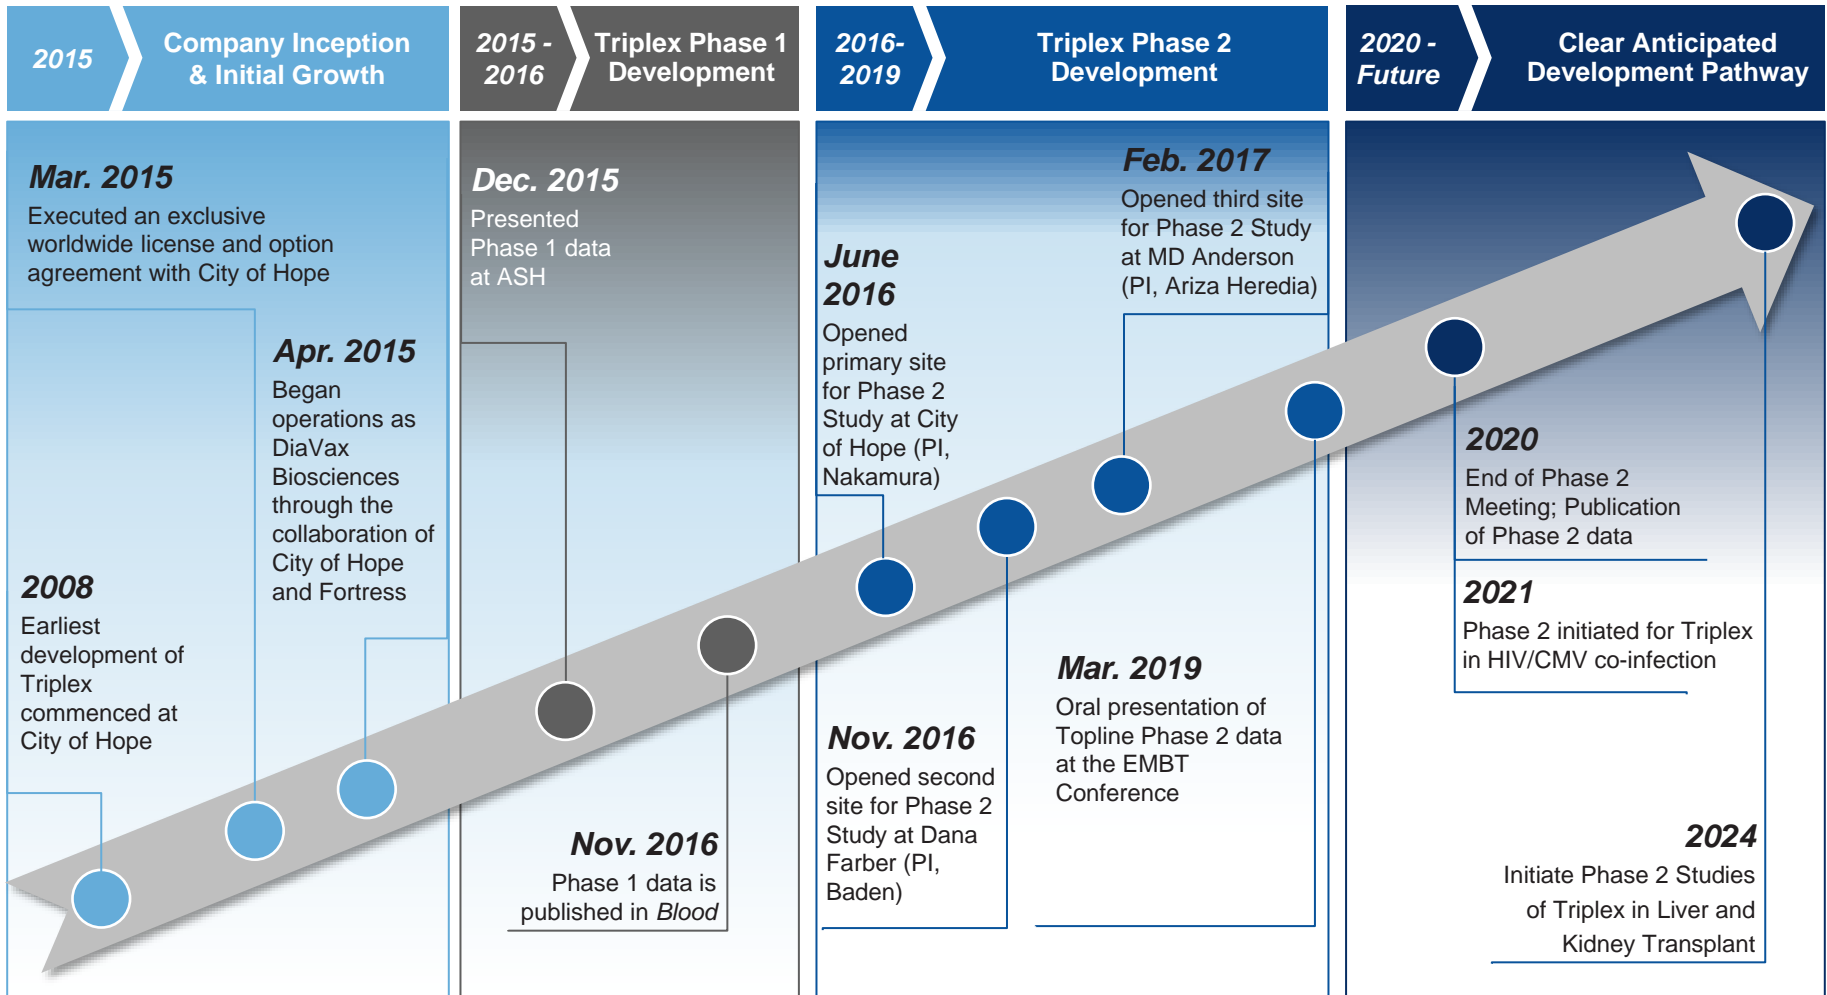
2015

Company Inception & Initial Growth

2015 - 2016

Triplex Phase 1 Development

2016- 2019

Triplex Phase 2 Development

2020 - Future

Clear Anticipated Development Pathway

Mar. 2015
Executed an exclusive worldwide license and option agreement with City of Hope

Apr. 2015
Began operations as DiaVax Biosciences through the collaboration of City of Hope and Fortress

2008
Earliest development of Triplex commenced at City of Hope

Dec. 2015
Presented Phase 1 data at ASH

Nov. 2016
Phase 1 data is published in *Blood*

June 2016
Opened primary site for Phase 2 Study at City of Hope (PI, Nakamura)

Feb. 2017
Opened third site for Phase 2 Study at MD Anderson (PI, Ariza Heredia)

Nov. 2016
Opened second site for Phase 2 Study at Dana Farber (PI, Baden)

Mar. 2019
Oral presentation of Topline Phase 2 data at the EMBT Conference

2020
End of Phase 2 Meeting; Publication of Phase 2 data

2021
Phase 2 initiated for Triplex in HIV/CMV co-infection

2024
Initiate Phase 2 Studies of Triplex in Liver and Kidney Transplant